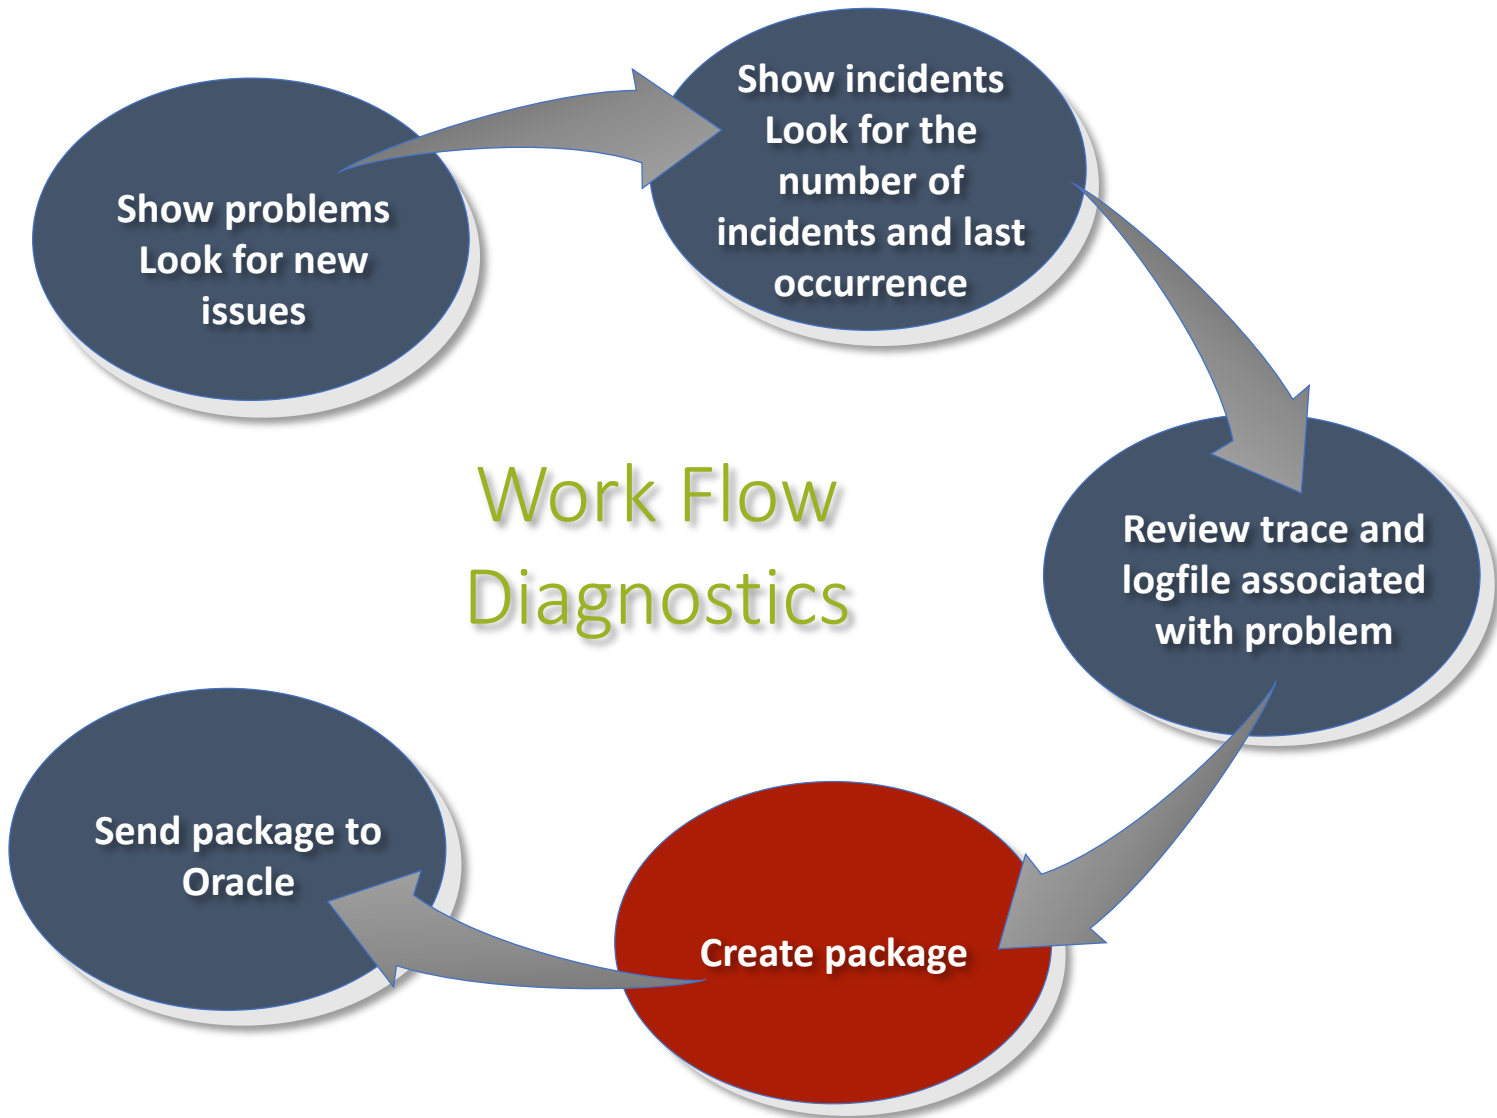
Show problems
Look for new issues

Show incidents
Look for the number of incidents and last occurrence

Work Flow
Diagnostics

Review trace and logfile associated with problem

Create package

Send package to Oracle